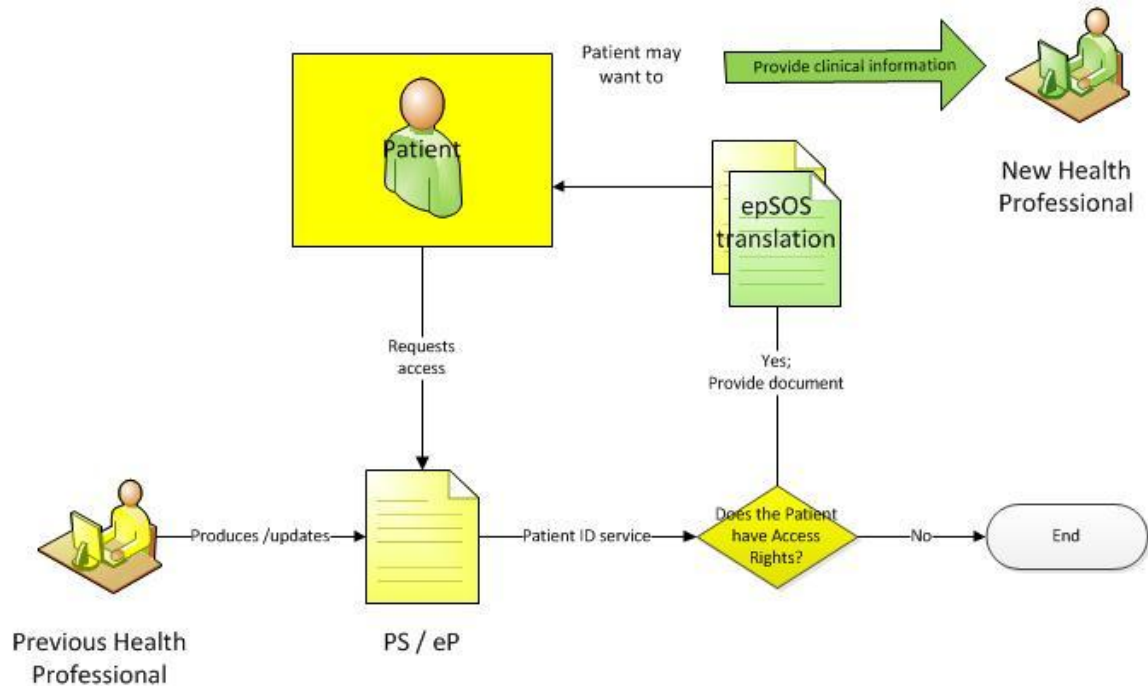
Patient may want to

Provide clinical information

Patient

New Health Professional

epSOS translation

Requests access

Yes; Provide document

Produces /updates

Patient ID service

Does the Patient have Access Rights?

No

End

Previous Health Professional

PS / eP